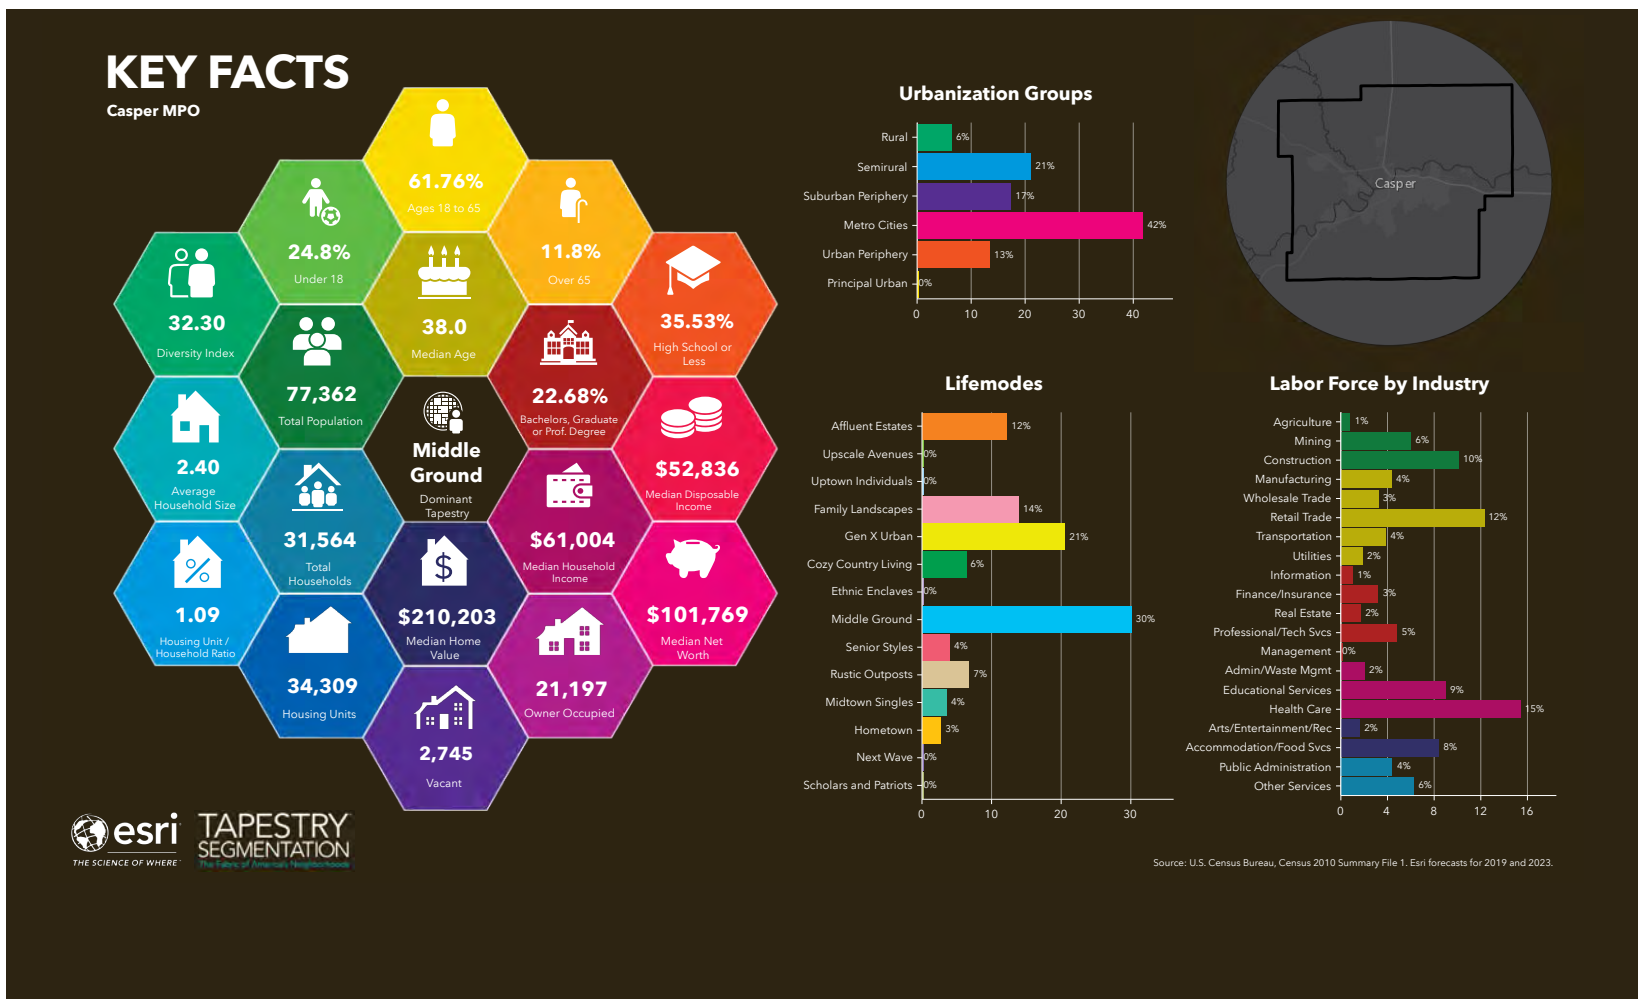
KEY FACTS

Casper MPO

61.76%
Ages 18 to 65

24.8%
Under 18

11.8%
Over 65

32.30
Diversity Index

38.0
Median Age

35.53%
High School or Less

77,362
Total Population

22.68%
Bachelors, Graduate or Prof. Degree

2.40
Average Household Size

Middle Ground
Dominant Tapestry

$52,836
Median Disposable Income

31,564
Total Households

$61,004
Median Household Income

1.09
Housing Unit / Household Ratio

$210,203
Median Home Value

$101,769
Median Net Worth

34,309
Housing Units

21,197
Owner Occupied

2,745
Vacant

esri
THE SCIENCE OF WHERE

TAPESTRY SEGMENTATION
The Fabric of America's Neighborhoods

Urbanization Groups

| Group | % |
|---|---|
| Rural | 6% |
| Semirural | 21% |
| Suburban Periphery | 17% |
| Metro Cities | 42% |
| Urban Periphery | 13% |
| Principal Urban | 0% |

0 10 20 30 40

Casper

Lifemodes

| Lifemode | % |
|---|---|
| Affluent Estates | 12% |
| Upscale Avenues | 0% |
| Uptown Individuals | 0% |
| Family Landscapes | 14% |
| Gen X Urban | 21% |
| Cozy Country Living | 6% |
| Ethnic Enclaves | 0% |
| Middle Ground | 30% |
| Senior Styles | 4% |
| Rustic Outposts | 7% |
| Midtown Singles | 4% |
| Hometown | 3% |
| Next Wave | 0% |
| Scholars and Patriots | 0% |

0 10 20 30

Labor Force by Industry

| Industry | % |
|---|---|
| Agriculture | 1% |
| Mining | 6% |
| Construction | 10% |
| Manufacturing | 4% |
| Wholesale Trade | 3% |
| Retail Trade | 12% |
| Transportation | 4% |
| Utilities | 2% |
| Information | 1% |
| Finance/Insurance | 3% |
| Real Estate | 2% |
| Professional/Tech Svcs | 5% |
| Management | 0% |
| Admin/Waste Mgmt | 2% |
| Educational Services | 9% |
| Health Care | 15% |
| Arts/Entertainment/Rec | 2% |
| Accommodation/Food Svcs | 8% |
| Public Administration | 4% |
| Other Services | 6% |

0 4 8 12 16

Source: U.S. Census Bureau, Census 2010 Summary File 1. Esri forecasts for 2019 and 2023.